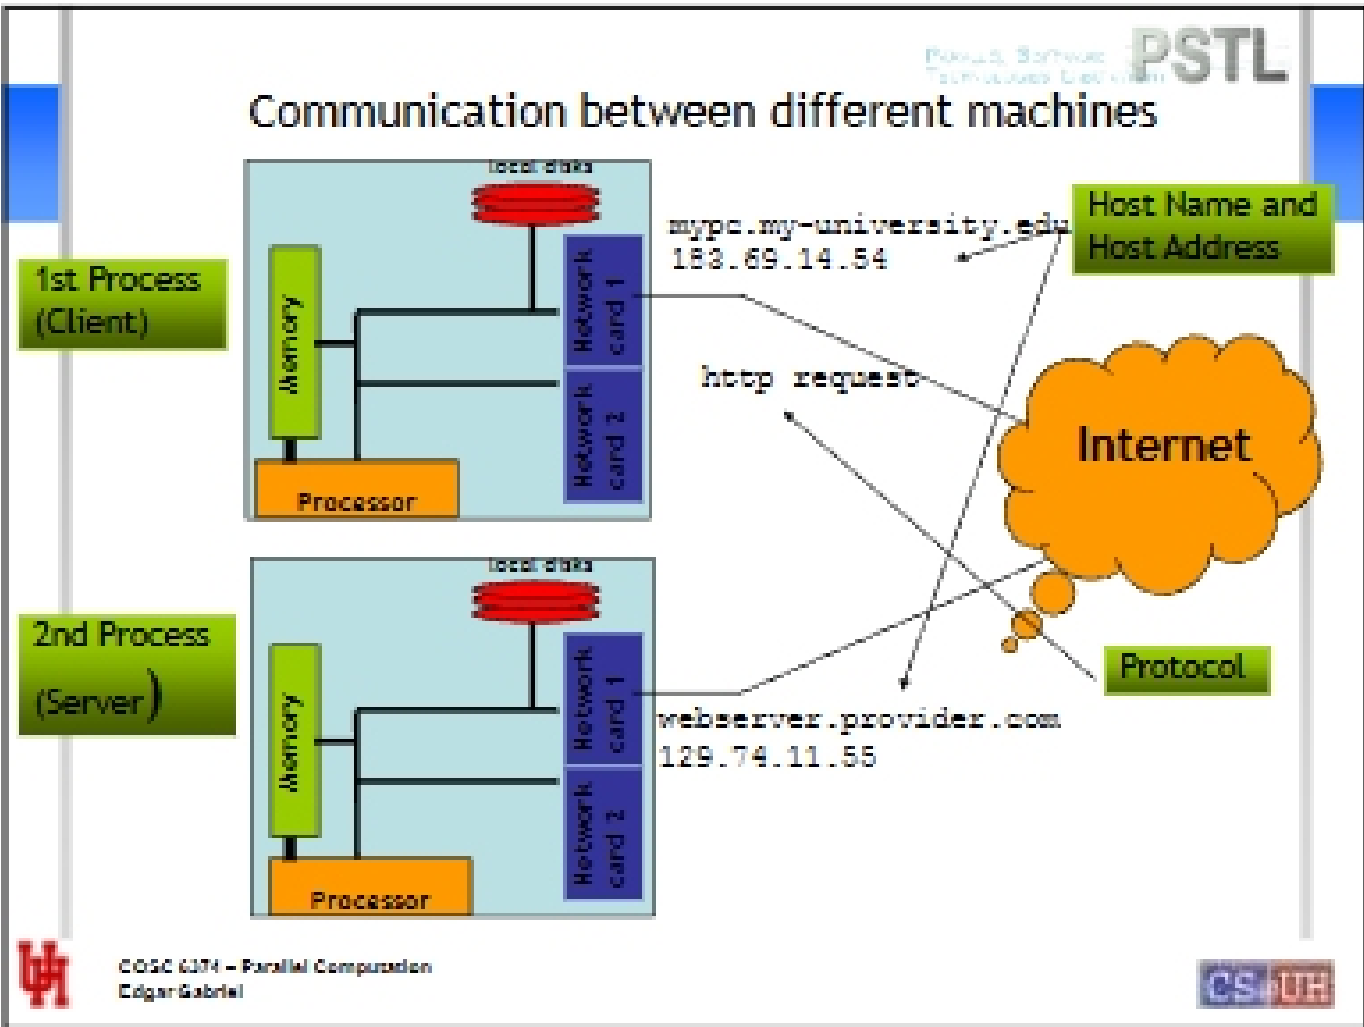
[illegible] PSTL

Communication between different machines

1st Process (Client)

local disks

Memory

Processor

Network card 1

Network card 2

mypc.my-university.edu
183.69.14.54

Host Name and Host Address

http request

Internet

2nd Process (Server)

local disks

Memory

Processor

Network card 1

Network card 2

Protocol

webserver.provider.com
129.74.11.55

COSC 6374 – Parallel Computation
Edgar Gabriel

CS UH